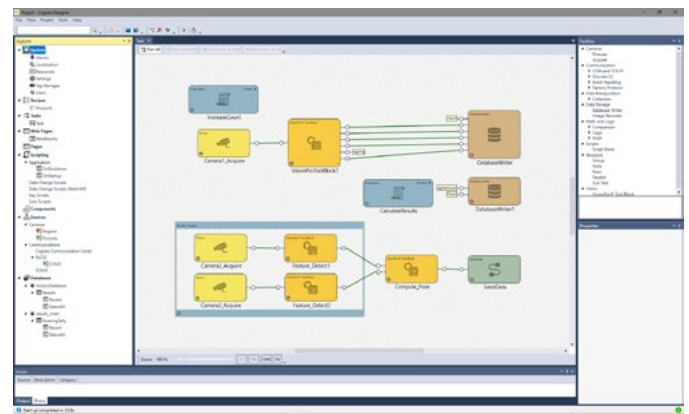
Project - Cognex Designer

File View Project Tools Help

Explorer

System

Recipes

Tasks

Task

Web Pages

Pages

Scripting

Components

Devices

Cameras

Databases

IncreaseCount

Camera1_Acquire

VisionProToolBlock1

DatabaseWriter

CalculateResults

DatabaseWriter1

Camera2_Acquire

Feature_Detect1

Camera3_Acquire

Feature_Detect2

Compute_Pose

SendData

Toolbox

Cameras

Communication

Data Manipulation

Data Storage

Database Writer

Image Recorder

Math and Logic

Scripts

Structure

Properties

Zoom: 100 %

Errors

Output

Start up completed in 10.8s